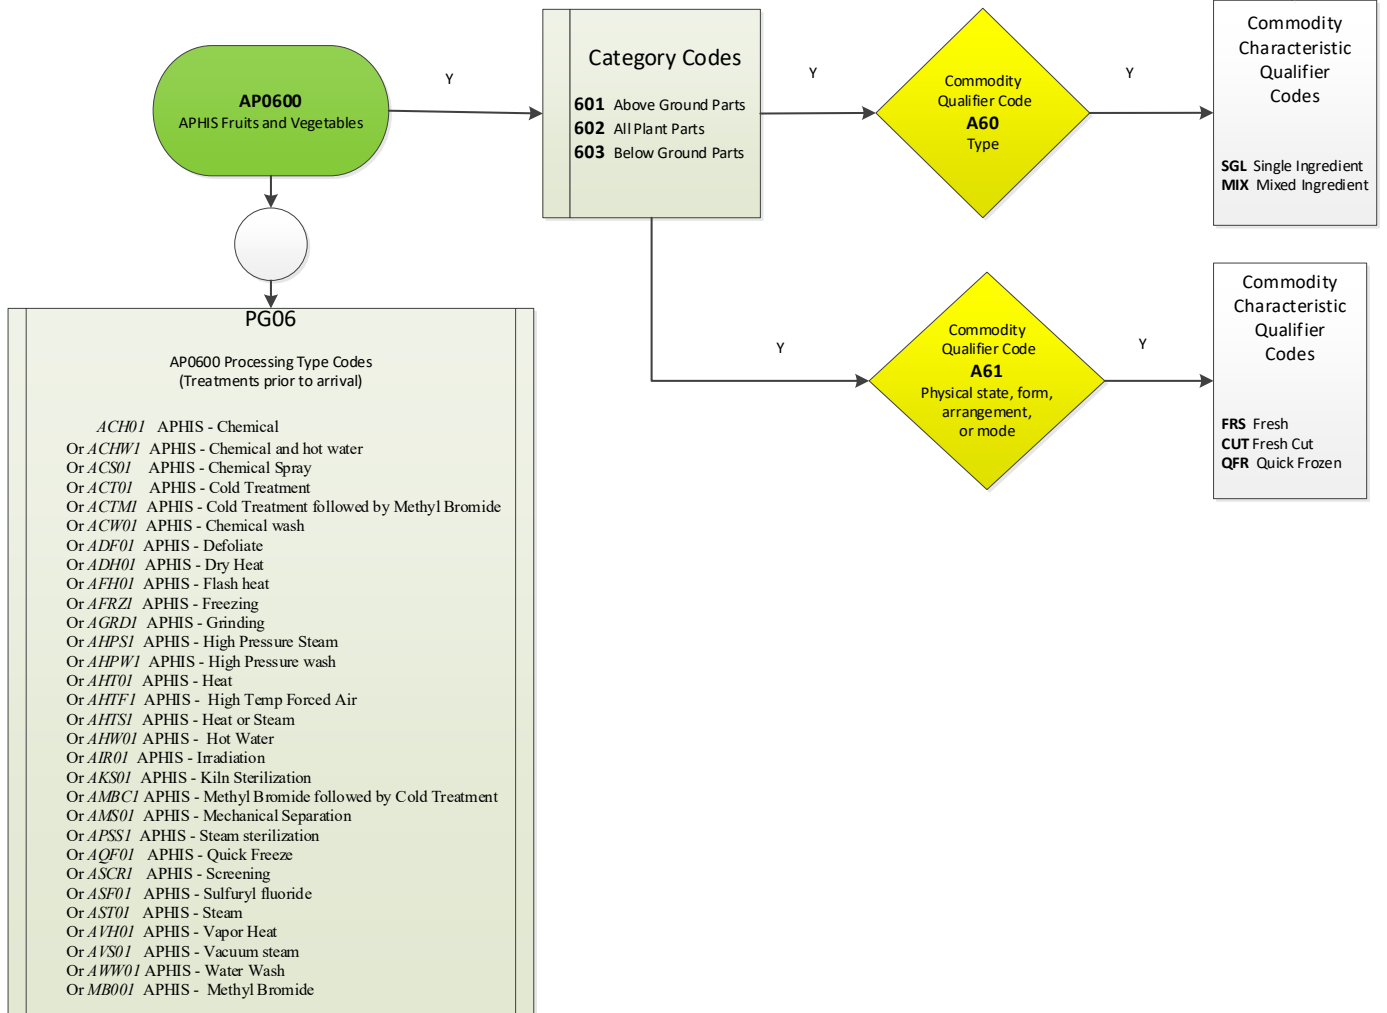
AP0600
APHIS Fruits and Vegetables

Y

Category Codes

601 Above Ground Parts
602 All Plant Parts
603 Below Ground Parts

Y

Commodity Qualifier Code
A60
Type

Y

Commodity Characteristic Qualifier Codes

SGL Single Ingredient
MIX Mixed Ingredient

Y

Commodity Qualifier Code
A61
Physical state, form, arrangement, or mode

Y

Commodity Characteristic Qualifier Codes

FRS Fresh
CUT Fresh Cut
QFR Quick Frozen

PG06

AP0600 Processing Type Codes
(Treatments prior to arrival)

ACH01 APHIS - Chemical
Or ACHW1 APHIS - Chemical and hot water
Or ACS01 APHIS - Chemical Spray
Or ACT01 APHIS - Cold Treatment
Or ACTMI APHIS - Cold Treatment followed by Methyl Bromide
Or ACW01 APHIS - Chemical wash
Or ADF01 APHIS - Defoliate
Or ADH01 APHIS - Dry Heat
Or AFH01 APHIS - Flash heat
Or AFRZI APHIS - Freezing
Or AGRDI APHIS - Grinding
Or AHPS1 APHIS - High Pressure Steam
Or AHPW1 APHIS - High Pressure wash
Or AHT01 APHIS - Heat
Or AHTF1 APHIS - High Temp Forced Air
Or AHTS1 APHIS - Heat or Steam
Or AHW01 APHIS - Hot Water
Or AIR01 APHIS - Irradiation
Or AKS01 APHIS - Kiln Sterilization
Or AMBC1 APHIS - Methyl Bromide followed by Cold Treatment
Or AMS01 APHIS - Mechanical Separation
Or APSS1 APHIS - Steam sterilization
Or AQF01 APHIS - Quick Freeze
Or ASCR1 APHIS - Screening
Or ASF01 APHIS - Sulfuryl fluoride
Or AST01 APHIS - Steam
Or AVH01 APHIS - Vapor Heat
Or AVS01 APHIS - Vacuum steam
Or AWW01 APHIS - Water Wash
Or MB001 APHIS - Methyl Bromide